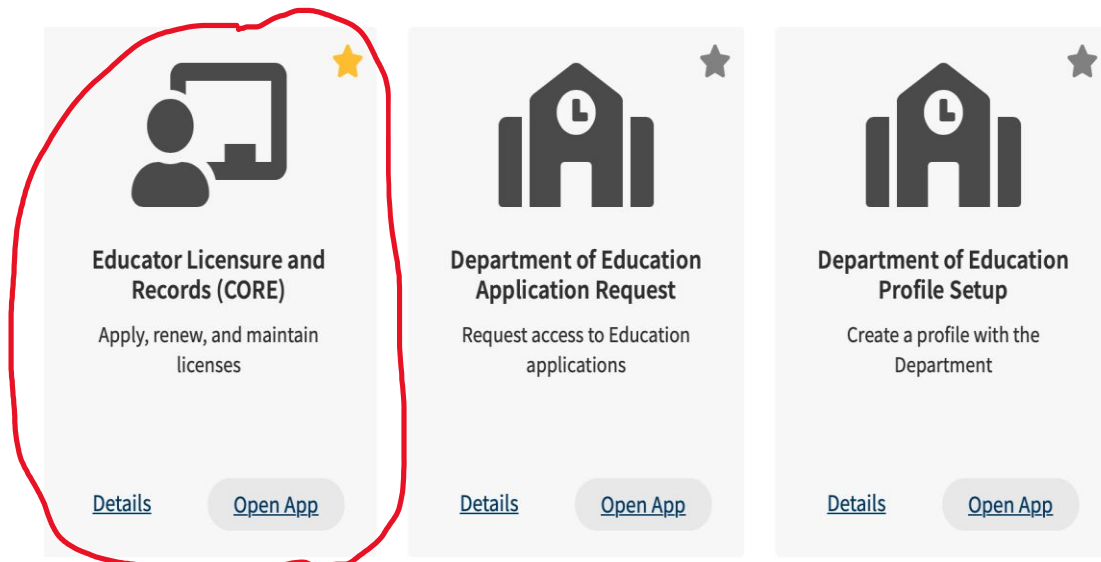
Educator Licensure and Records (CORE)

Apply, renew, and maintain licenses

Details

Open App

Department of Education Application Request

Request access to Education applications

Details

Open App

Department of Education Profile Setup

Create a profile with the Department

Details

Open App